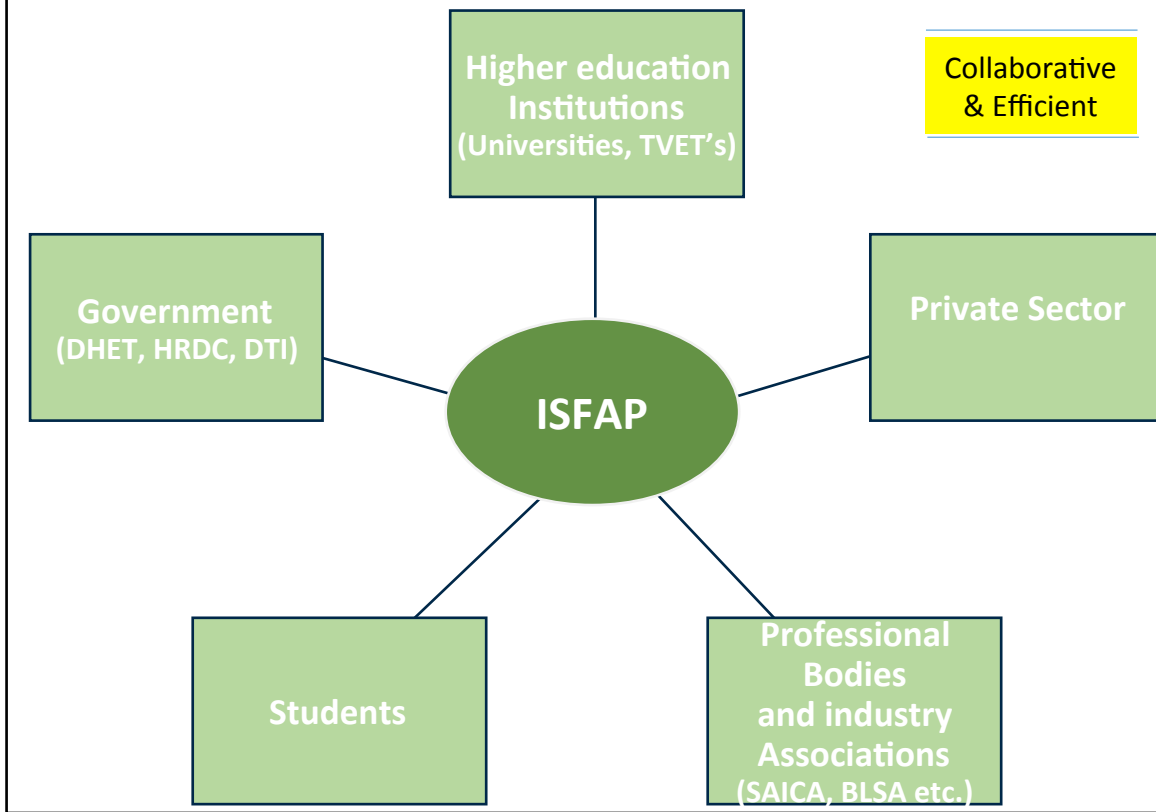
Higher education Institutions (Universities, TVET's)

Collaborative & Efficient

Government (DHET, HRDC, DTI)

Private Sector

ISFAP

Students

Professional Bodies and industry Associations (SAICA, BLSA etc.)